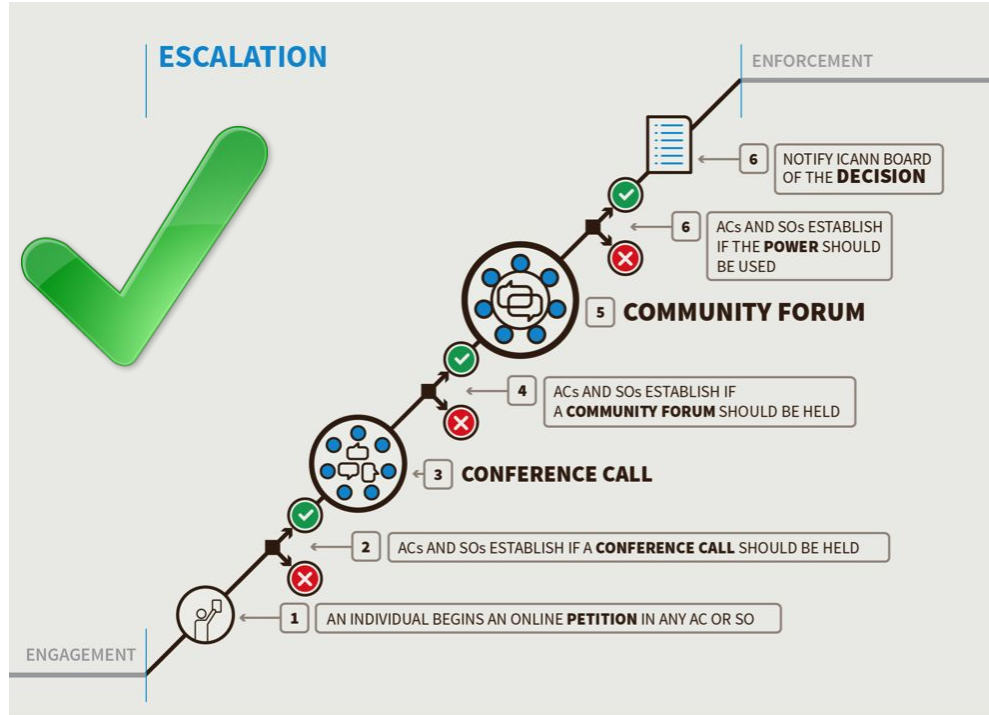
ESCALATION

ENFORCEMENT

6 NOTIFY ICANN BOARD OF THE DECISION

6 ACs AND SOs ESTABLISH IF THE POWER SHOULD BE USED

5 COMMUNITY FORUM

4 ACs AND SOs ESTABLISH IF A COMMUNITY FORUM SHOULD BE HELD

3 CONFERENCE CALL

2 ACs AND SOs ESTABLISH IF A CONFERENCE CALL SHOULD BE HELD

1 AN INDIVIDUAL BEGINS AN ONLINE PETITION IN ANY AC OR SO

ENGAGEMENT